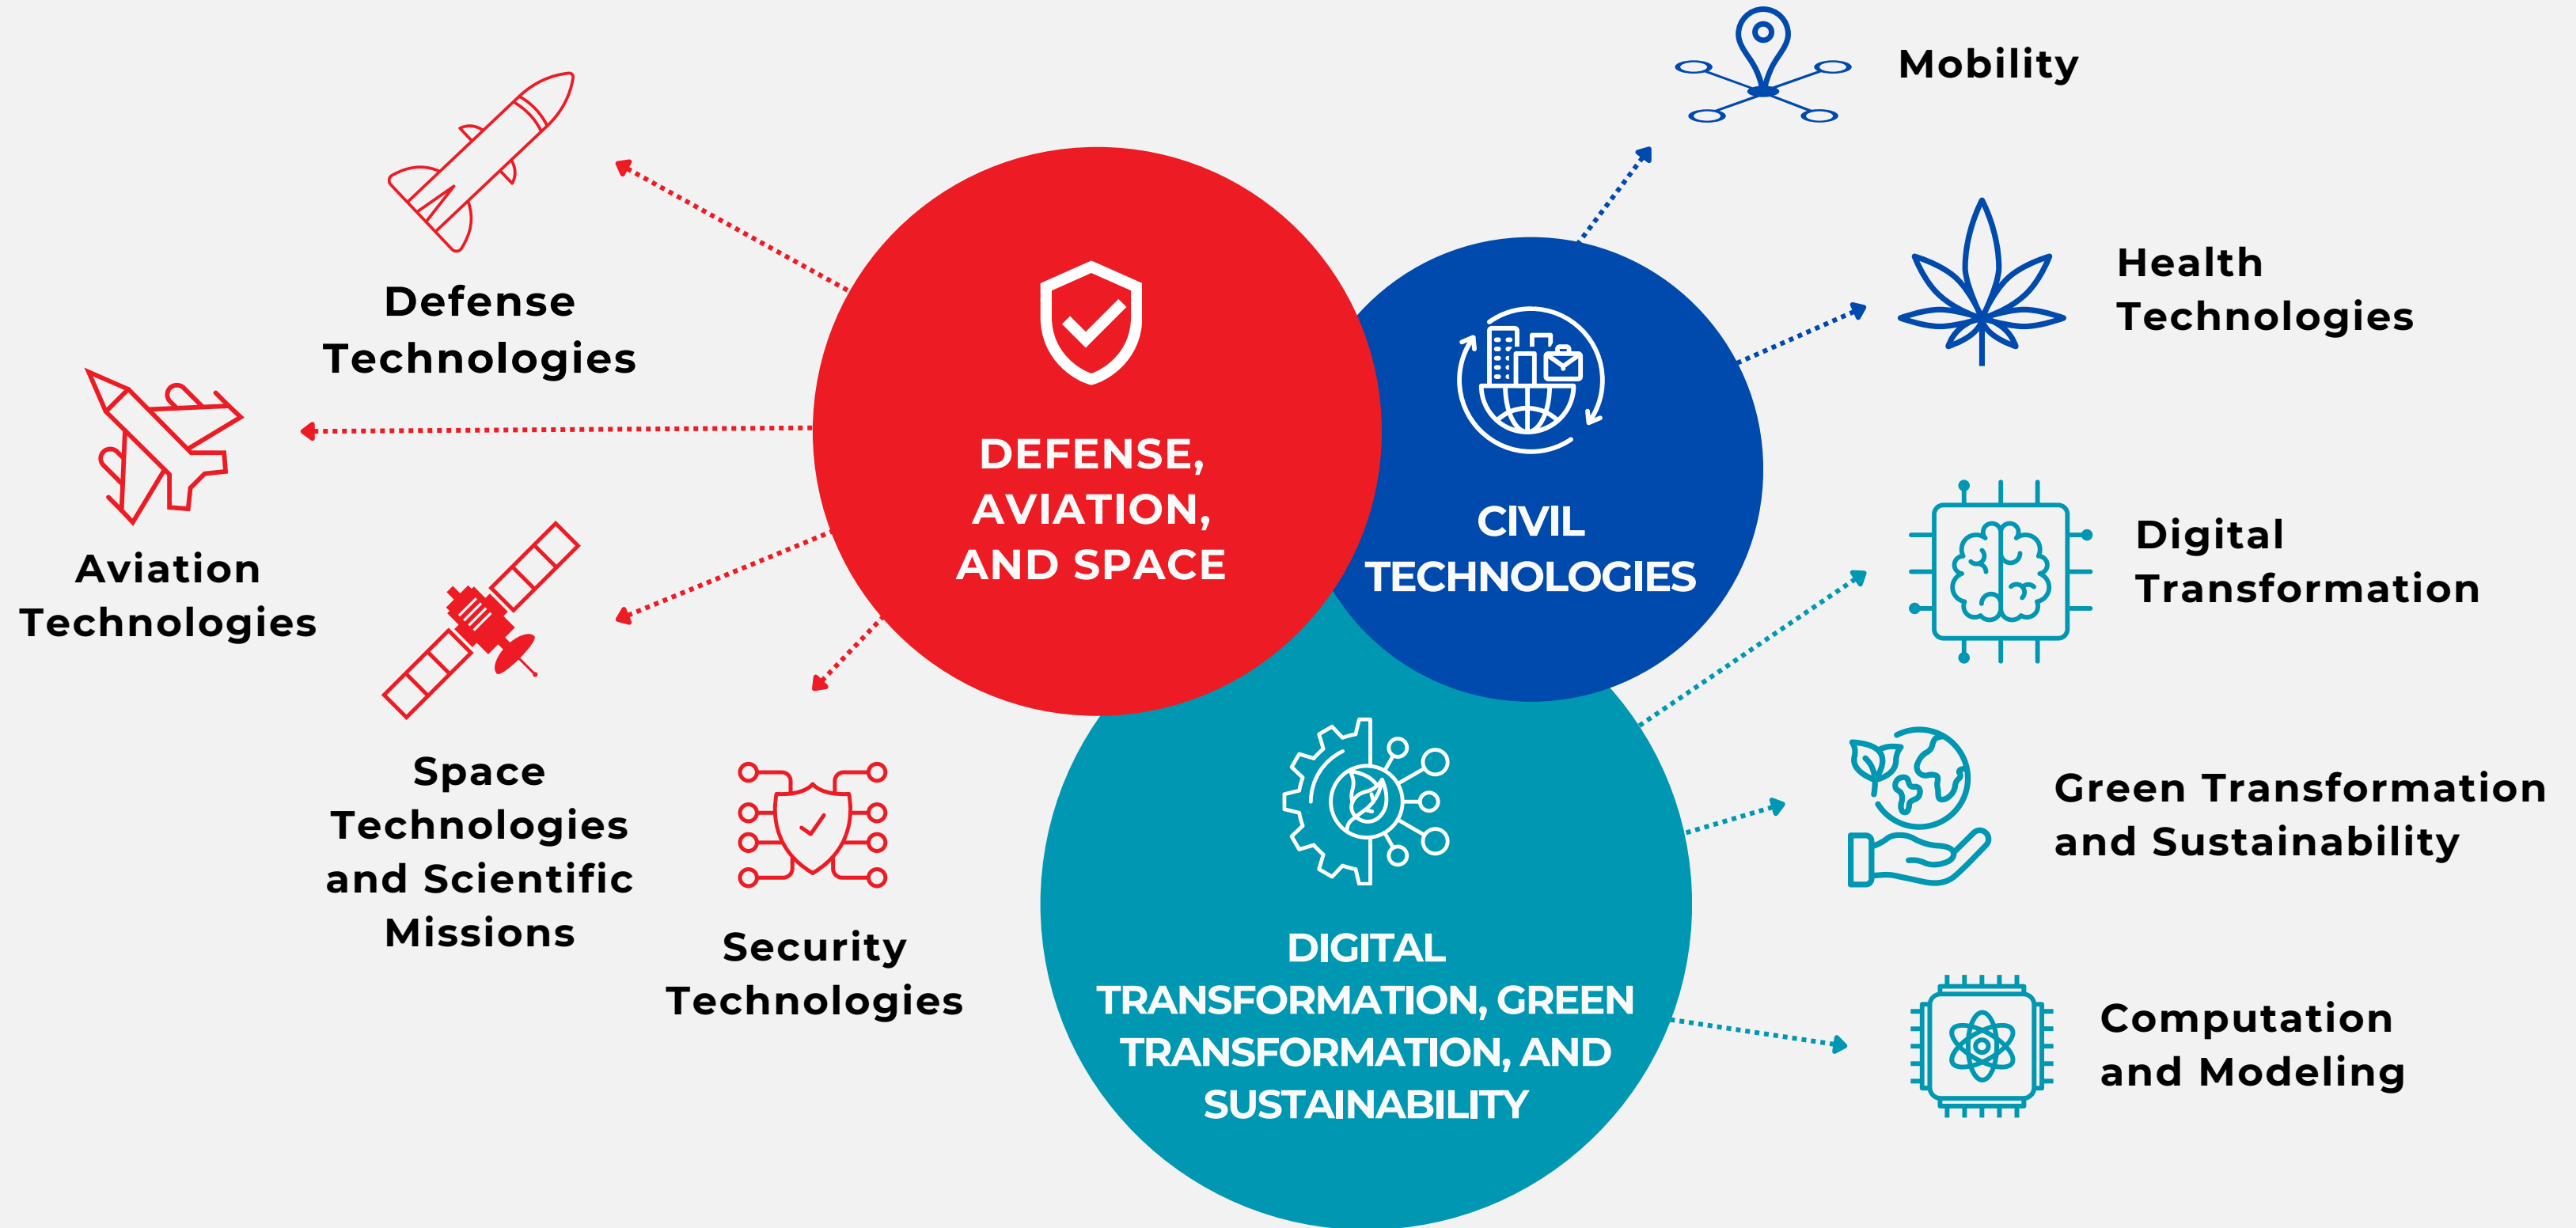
Defense Technologies

Aviation Technologies

Space Technologies and Scientific Missions

Security Technologies

DEFENSE, AVIATION, AND SPACE

CIVIL TECHNOLOGIES

DIGITAL TRANSFORMATION, GREEN TRANSFORMATION, AND SUSTAINABILITY

Mobility

Health Technologies

Digital Transformation

Green Transformation and Sustainability

Computation and Modeling